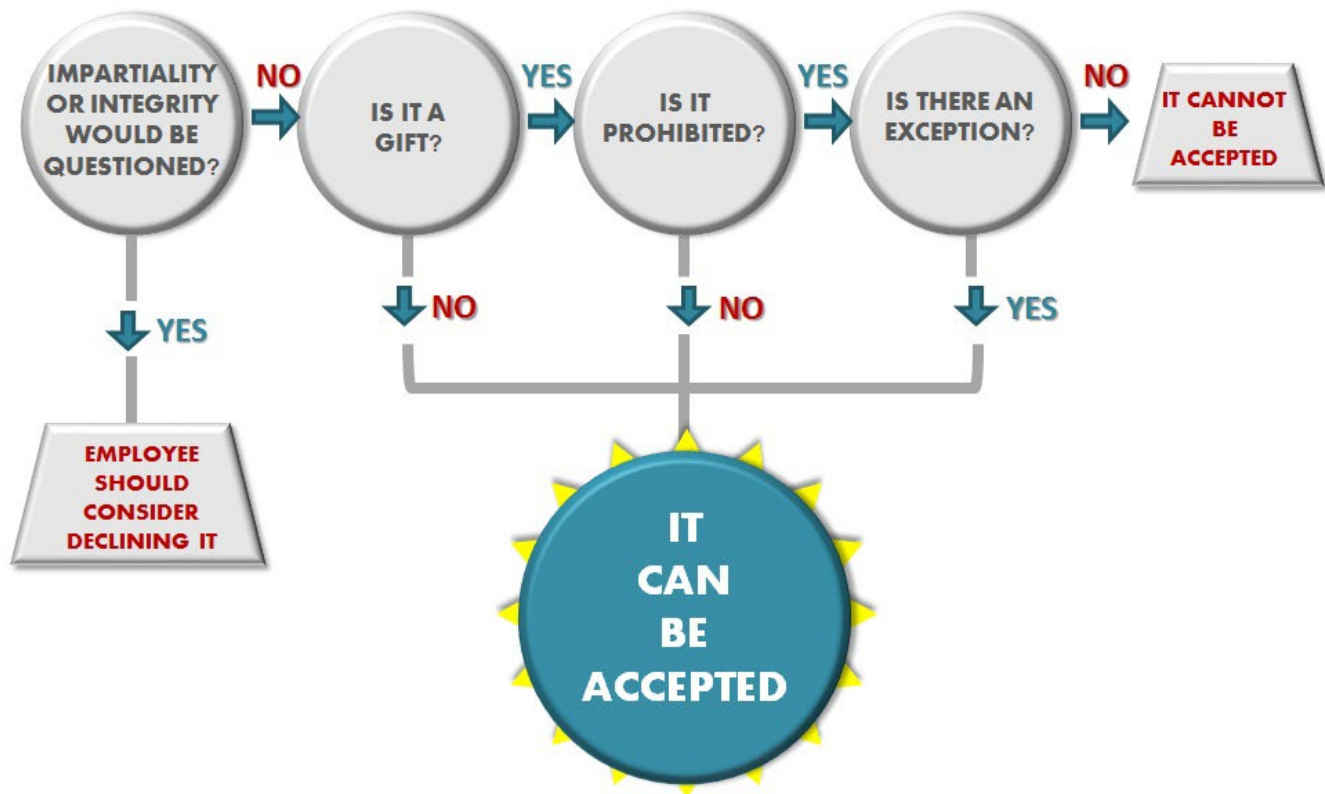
IMPARTIALITY OR INTEGRITY WOULD BE QUESTIONED?

NO

IS IT A GIFT?

YES

IS IT PROHIBITED?

YES

IS THERE AN EXCEPTION?

NO

IT CANNOT BE ACCEPTED

YES

EMPLOYEE SHOULD CONSIDER DECLINING IT

NO

NO

YES

IT CAN BE ACCEPTED